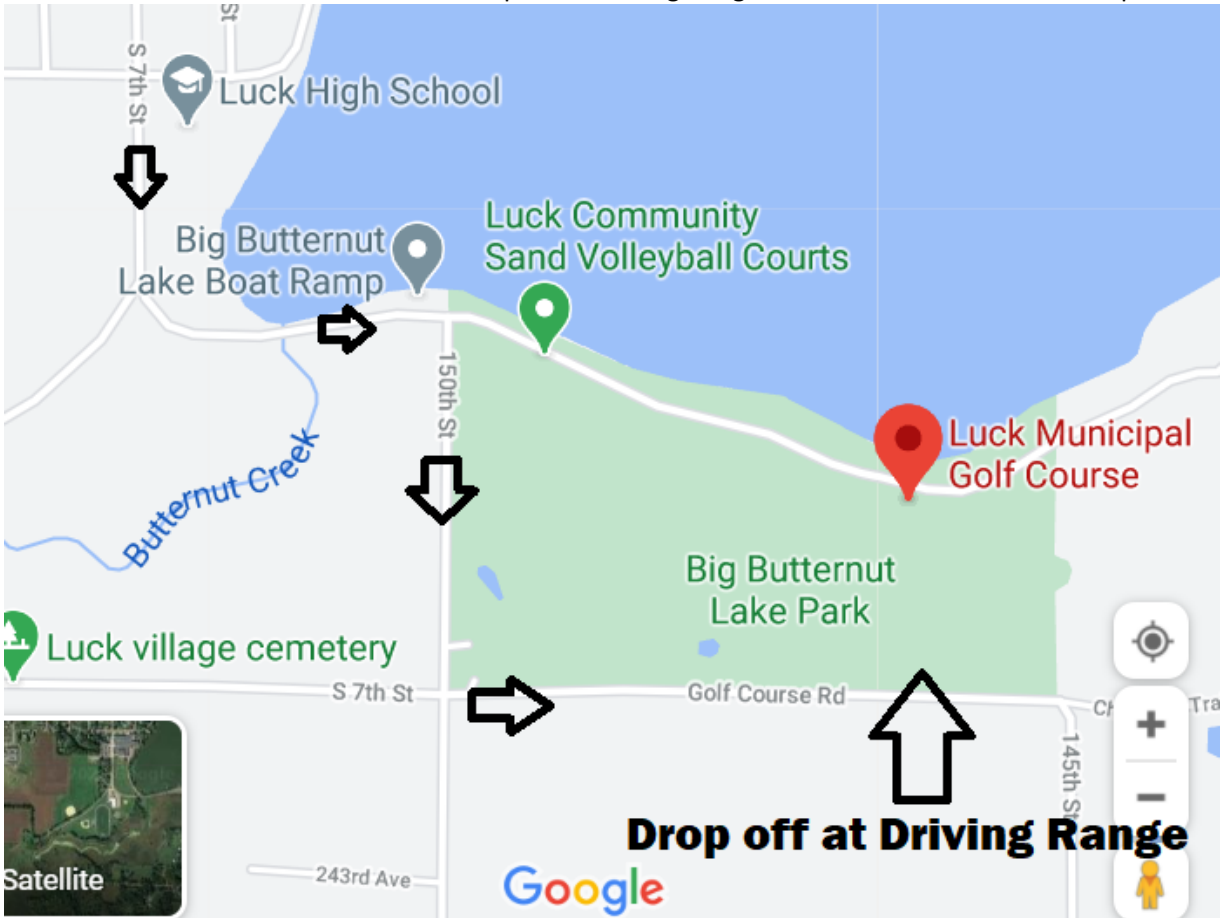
S 7th St

St

Luck High School

Big Butternut Lake Boat Ramp

Luck Community Sand Volleyball Courts

150th St

Luck Municipal Golf Course

Butternut Creek

Big Butternut Lake Park

Luck village cemetery

S 7th St

Golf Course Rd

C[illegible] Tra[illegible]

145th St

+

−

Drop off at Driving Range

Satellite

243rd Ave

Google